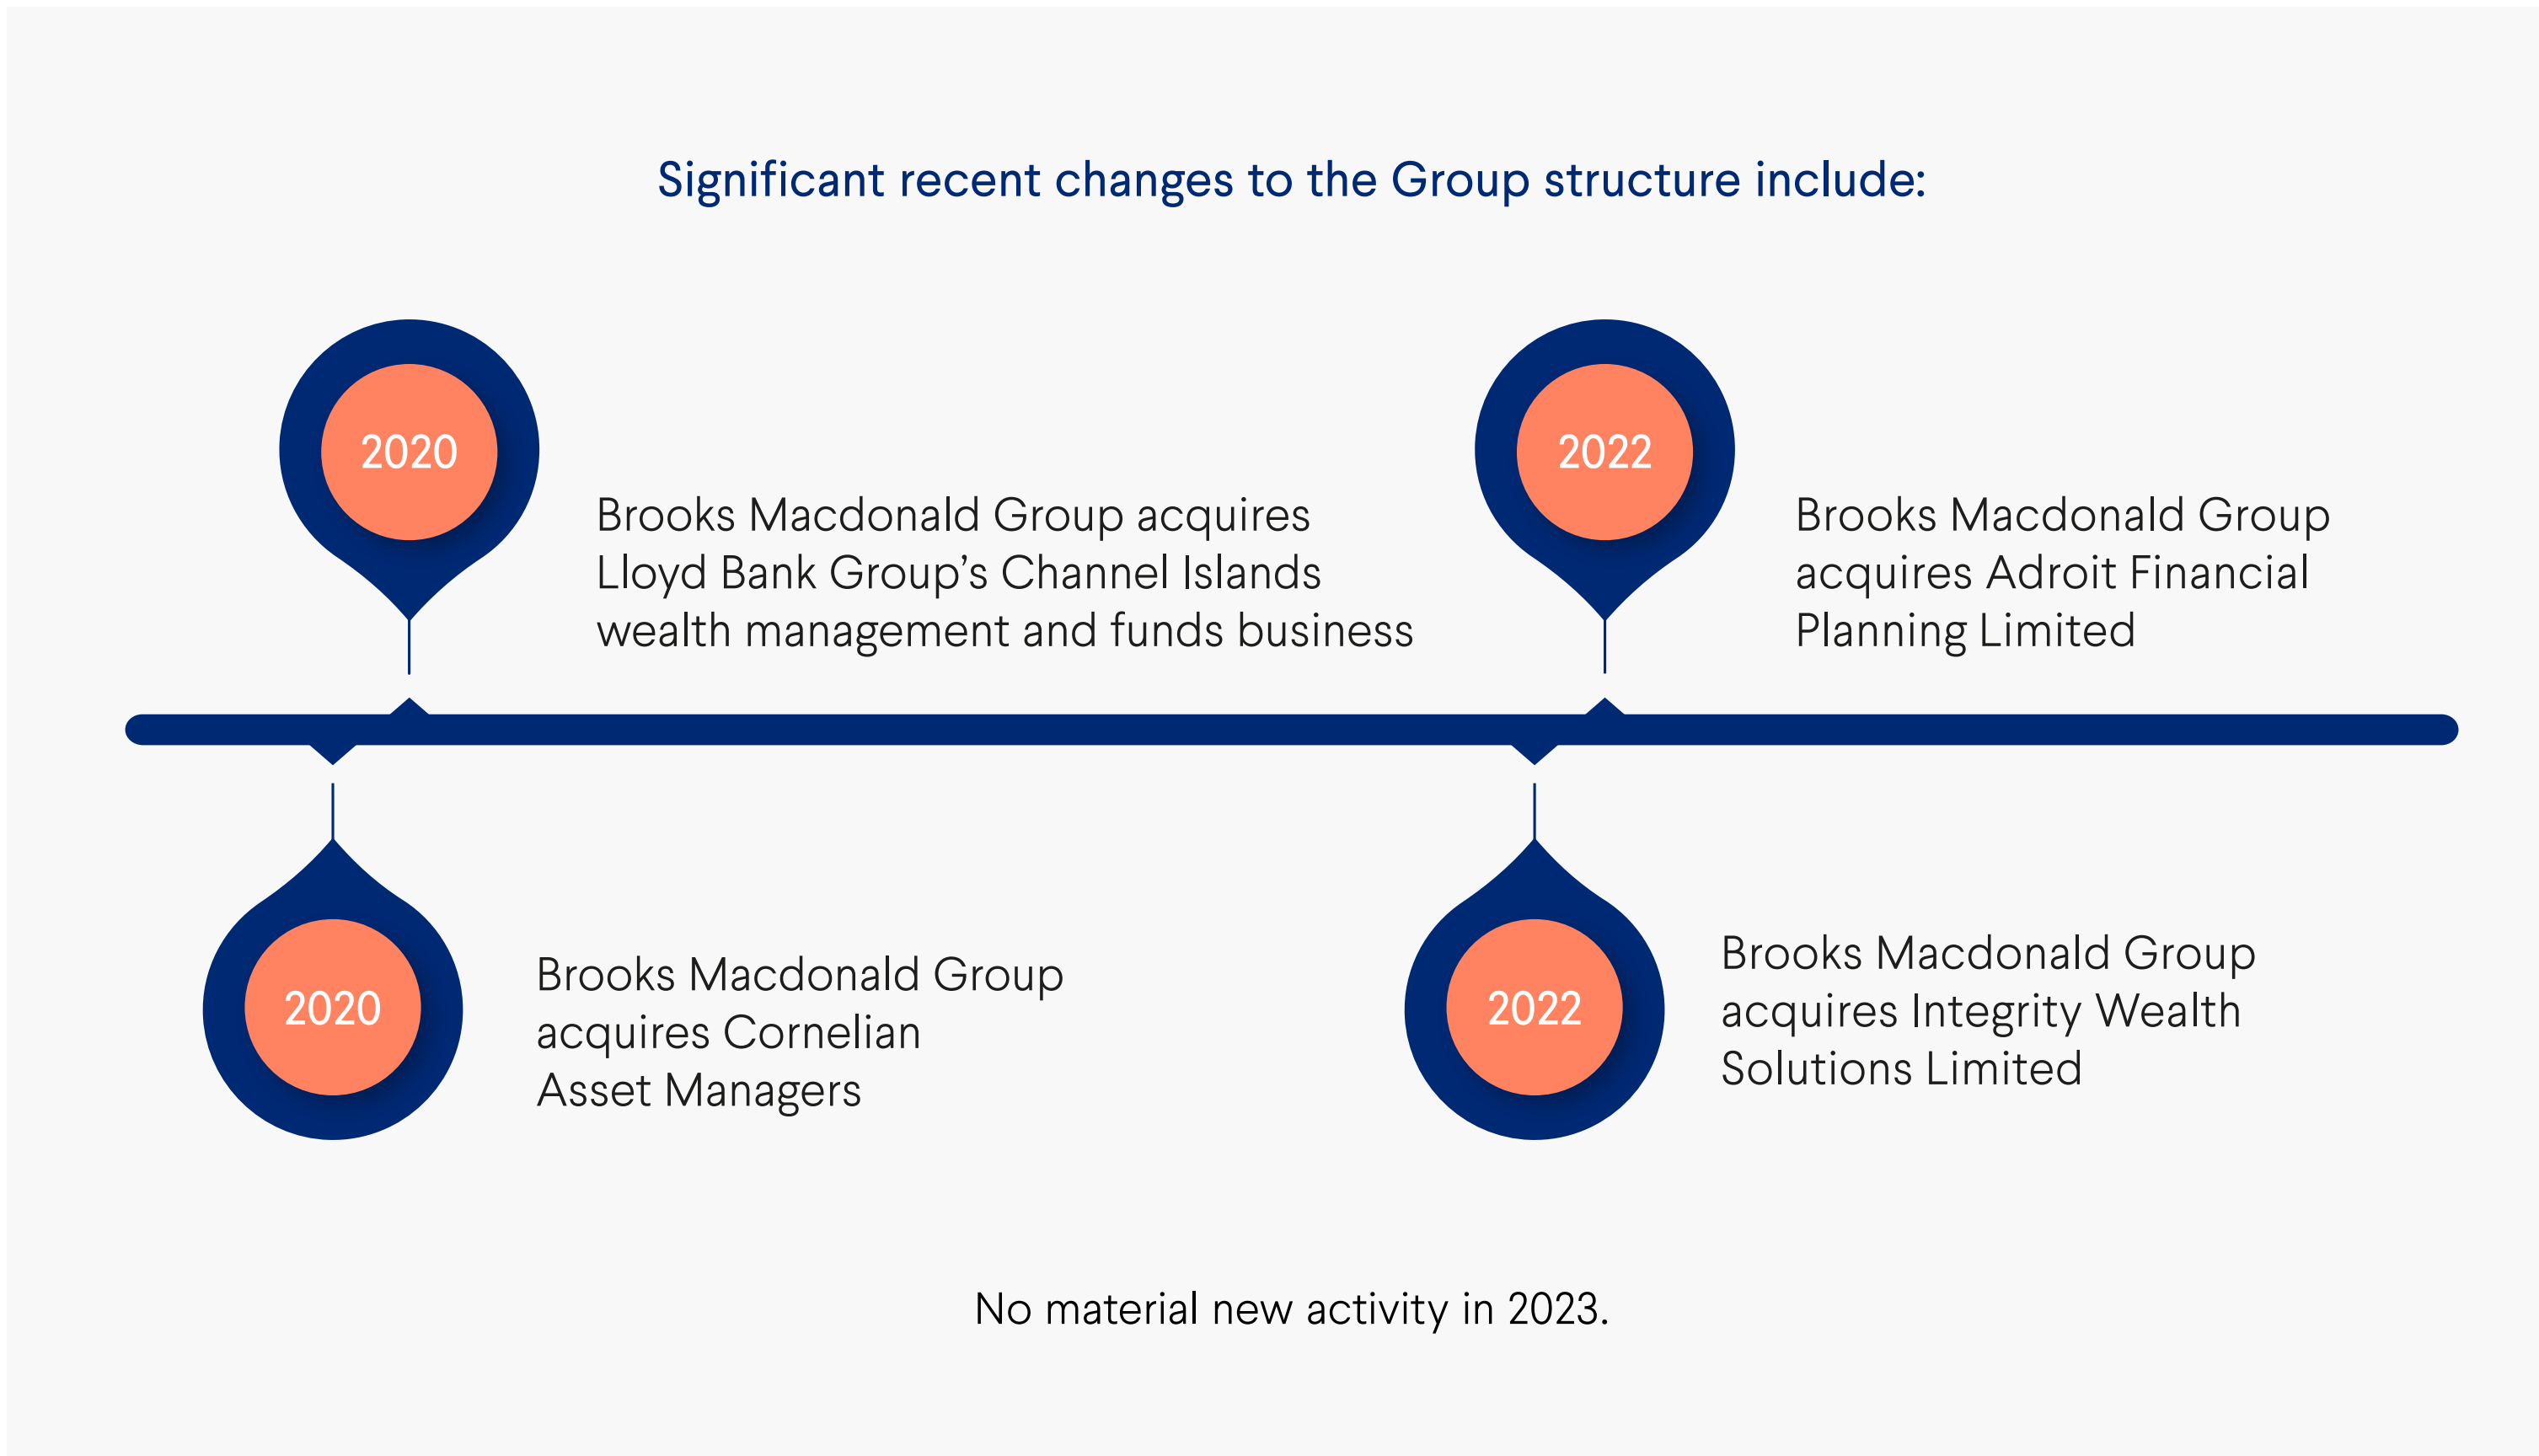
Significant recent changes to the Group structure include:

2020

Brooks Macdonald Group acquires Lloyd Bank Group's Channel Islands wealth management and funds business

2022

Brooks Macdonald Group acquires Adroit Financial Planning Limited

2020

Brooks Macdonald Group acquires Cornelian Asset Managers

2022

Brooks Macdonald Group acquires Integrity Wealth Solutions Limited

No material new activity in 2023.